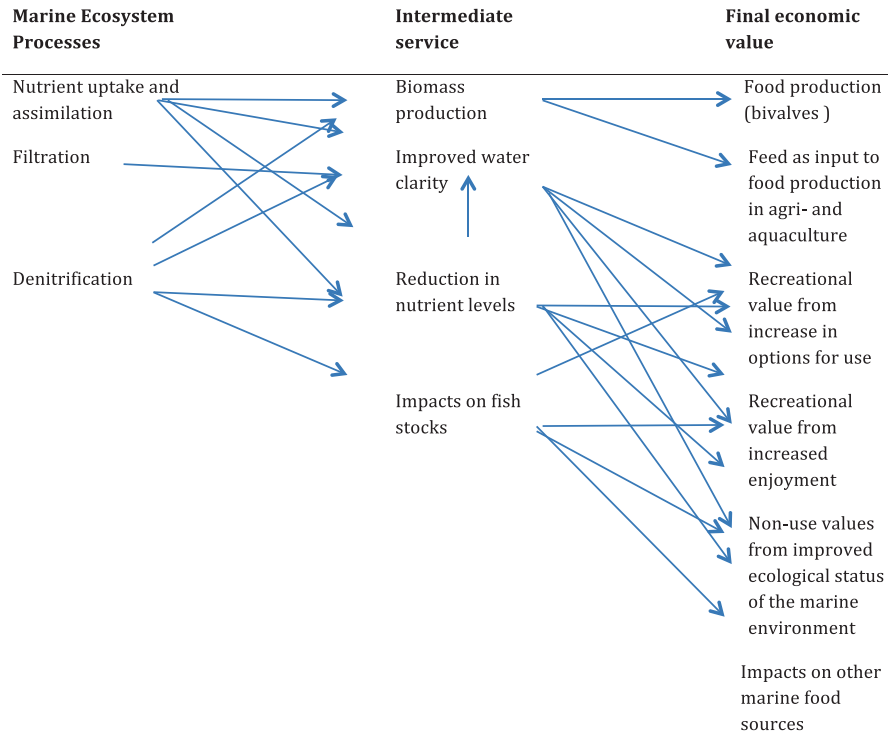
Marine Ecosystem Processes

Intermediate service

Final economic value

Nutrient uptake and assimilation

Filtration

Denitrification

Biomass production

Improved water clarity

Reduction in nutrient levels

Impacts on fish stocks

Food production (bivalves )

Feed as input to food production in agri- and aquaculture

Recreational value from increase in options for use

Recreational value from increased enjoyment

Non-use values from improved ecological status of the marine environment

Impacts on other marine food sources